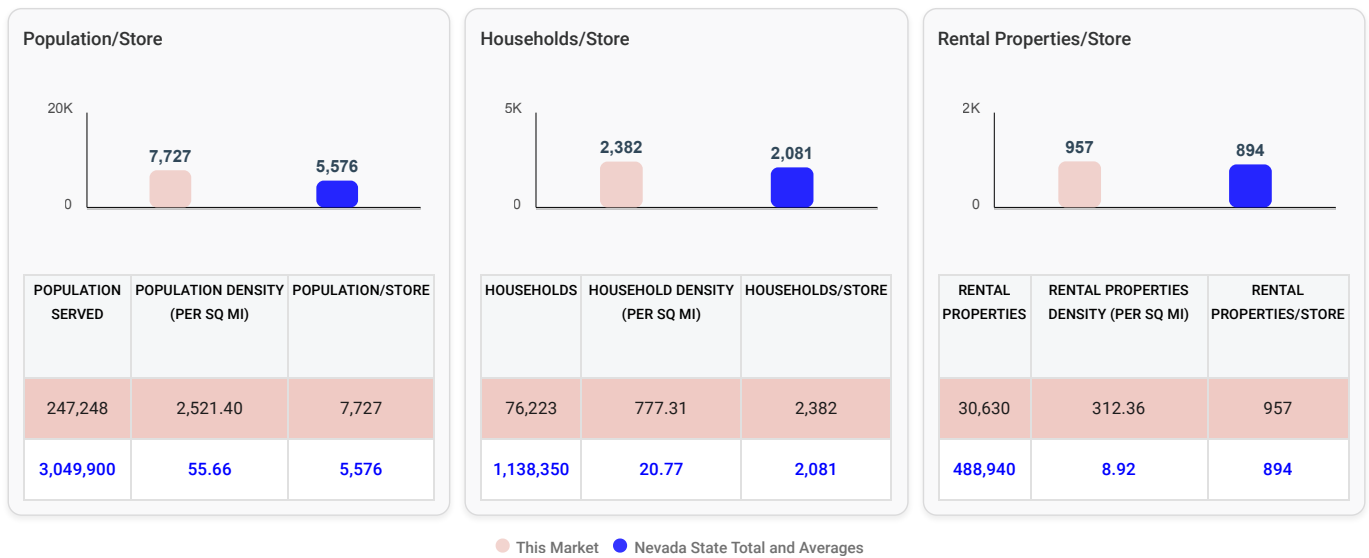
Population/Store

20K
0
7,727
5,576

| POPULATION SERVED | POPULATION DENSITY (PER SQ MI) | POPULATION/STORE |
|---|---|---|
| 247,248 | 2,521.40 | 7,727 |
| 3,049,900 | 55.66 | 5,576 |

Households/Store

5K
0
2,382
2,081

| HOUSEHOLDS | HOUSEHOLD DENSITY (PER SQ MI) | HOUSEHOLDS/STORE |
|---|---|---|
| 76,223 | 777.31 | 2,382 |
| 1,138,350 | 20.77 | 2,081 |

Rental Properties/Store

2K
0
957
894

| RENTAL PROPERTIES | RENTAL PROPERTIES DENSITY (PER SQ MI) | RENTAL PROPERTIES/STORE |
|---|---|---|
| 30,630 | 312.36 | 957 |
| 488,940 | 8.92 | 894 |

This Market  Nevada State Total and Averages